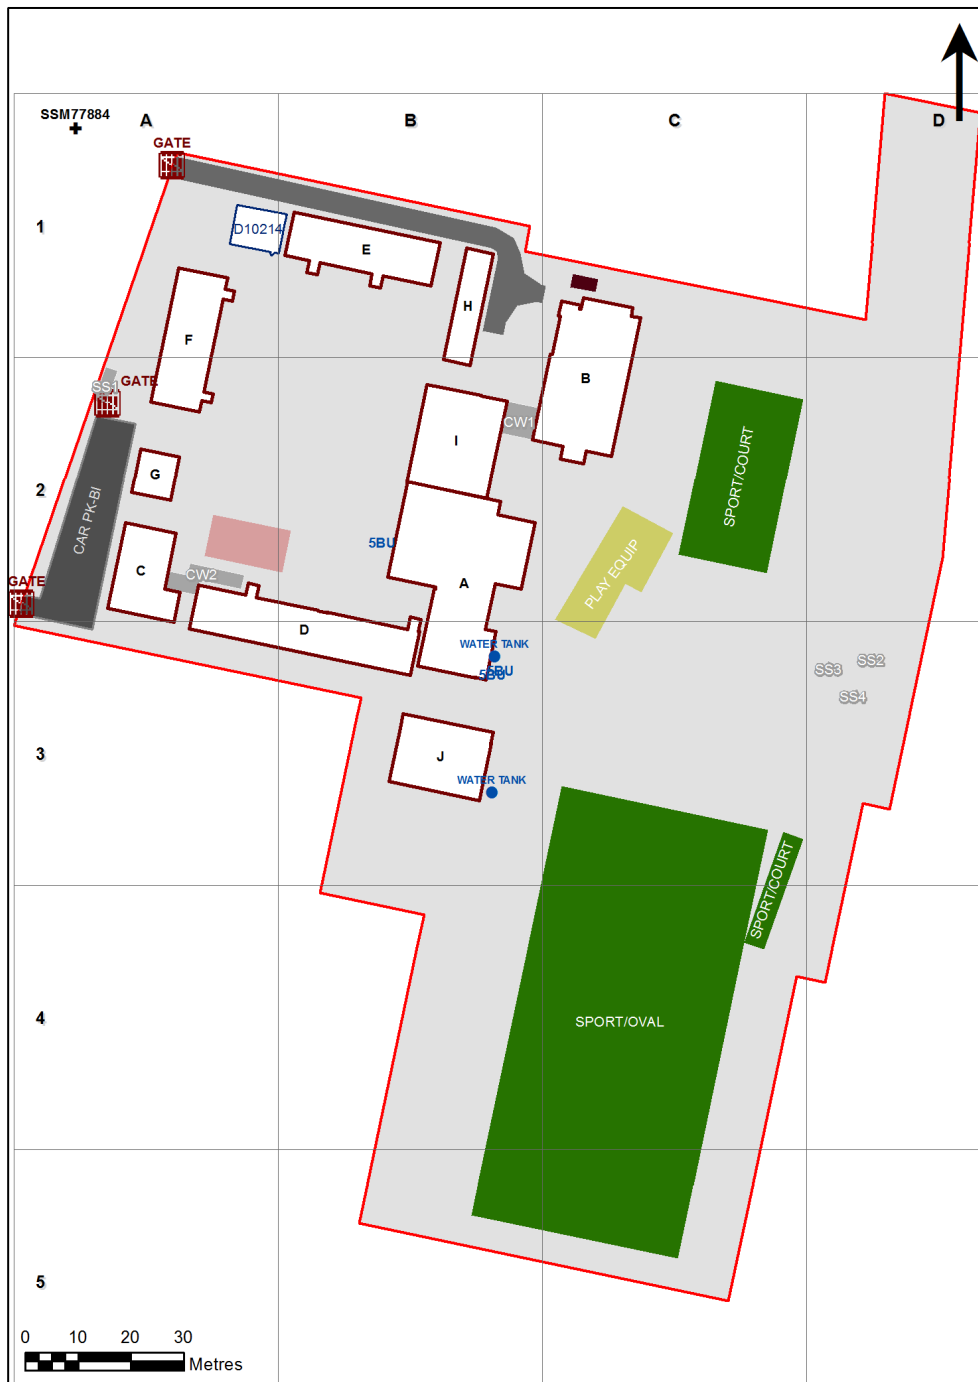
SSM77884
A
B
C
D
GATE
1
D10214
E
H
F
B
SS1
GATE
CW1
I
2
G
SPORT/COURT
CAR PK-BI
5BU
PLAY EQUIP
C
CW2
GATE
A
D
WATER TANK
5BU
5BU
SS3
SS2
SS4
3
J
WATER TANK
SPORT/COURT
4
SPORT/OVAL
5
0
10
20
30
Metres